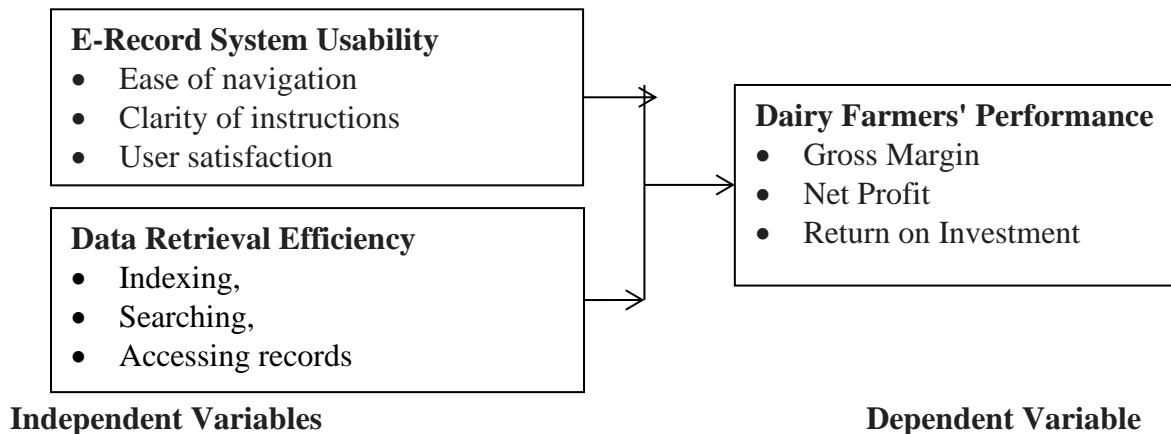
**E-Record System Usability**
- Ease of navigation
- Clarity of instructions
- User satisfaction

**Data Retrieval Efficiency**
- Indexing,
- Searching,
- Accessing records

**Dairy Farmers' Performance**
- Gross Margin
- Net Profit
- Return on Investment

**Independent Variables**

**Dependent Variable**